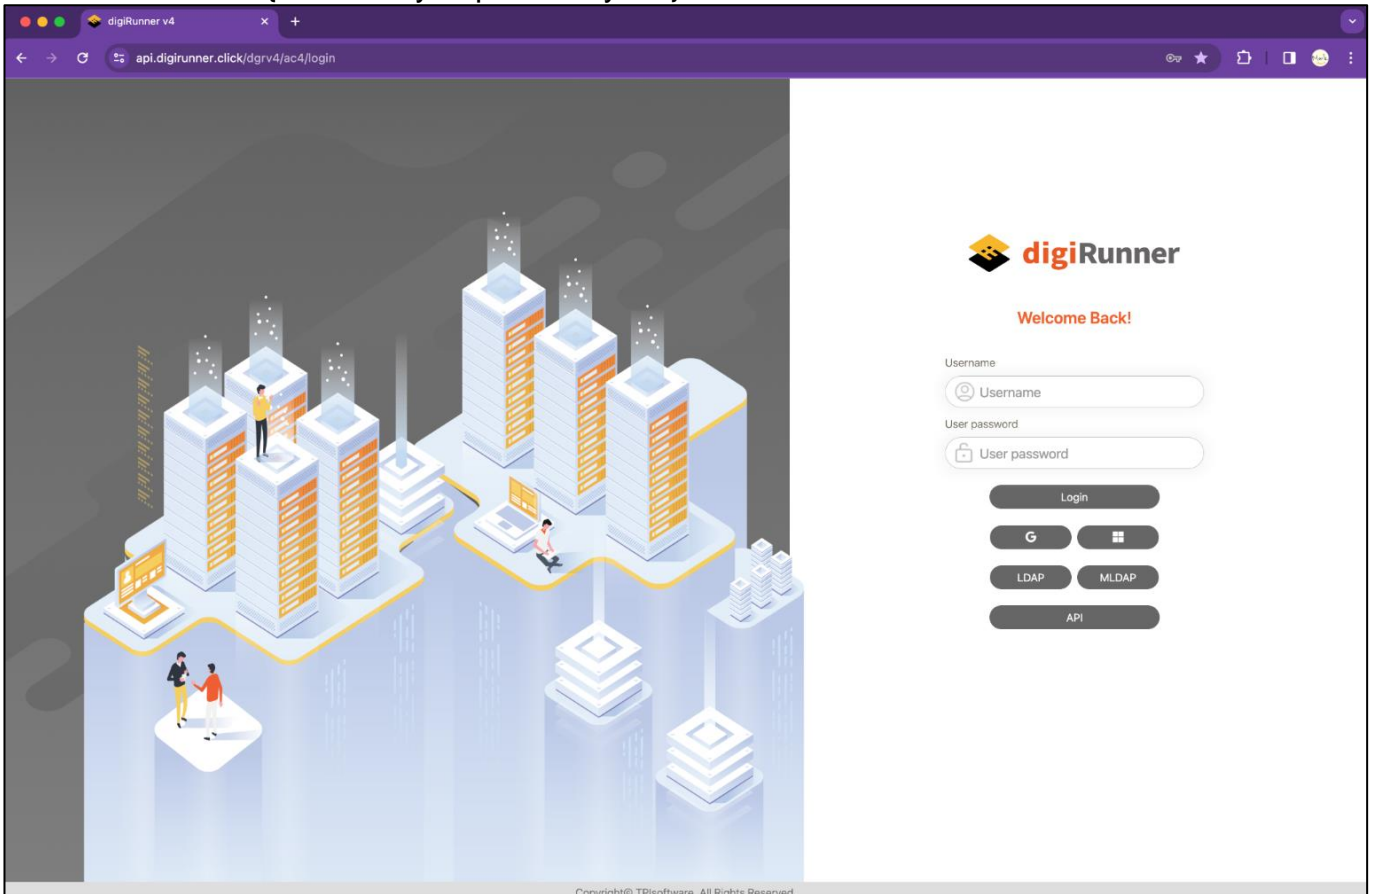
digiRunner v4

api.digirunner.click/dgrv4/ac4/login

digiRunner

Welcome Back!

Username

Username

User password

User password

Login

G

LDAP

MLDAP

API

Copyright© TPIsoftware. All Rights Reserved